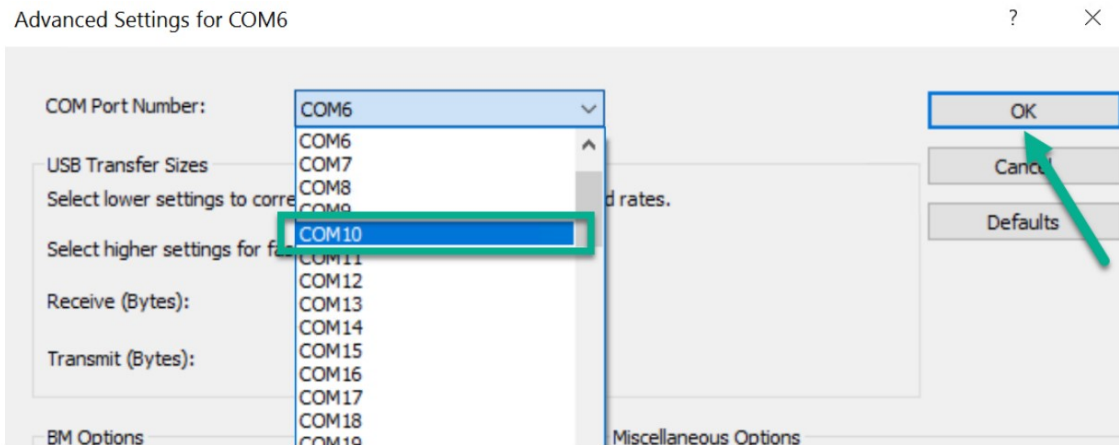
Advanced Settings for COM6

?

X

COM Port Number:

COM6

COM6
COM7
COM8
COM9
COM10
COM11
COM12
COM13
COM14
COM15
COM16
COM17
COM18
COM19

OK

Cancel

Defaults

USB Transfer Sizes

Select lower settings to corre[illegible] d rates.

Select higher settings for fa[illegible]

Receive (Bytes):

Transmit (Bytes):

BM Options

Miscellaneous Options